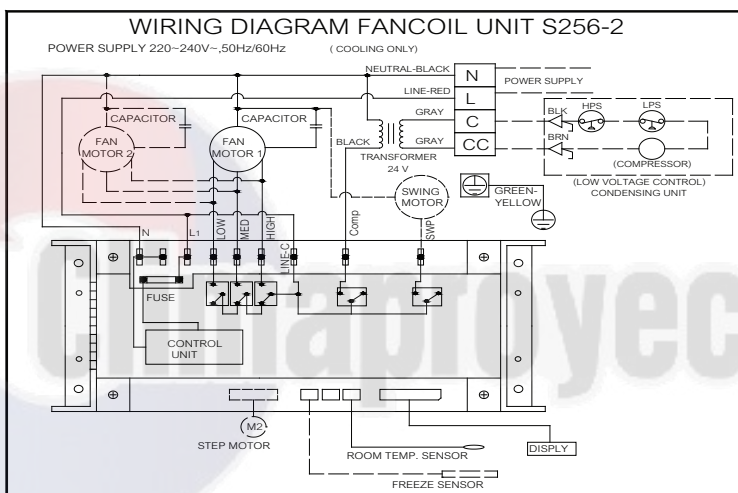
WIRING DIAGRAM FANCOIL UNIT S256-2

POWER SUPPLY 220~240V~,50Hz/60Hz ( COOLING ONLY)

NEUTRAL-BLACK
LINE-RED
N
L
C
CC
POWER SUPPLY
GRAY
GRAY
BLACK
TRANSFORMER 24 V
CAPACITOR
CAPACITOR
FAN MOTOR 2
FAN MOTOR 1
BLK
BRN
HPS
LPS
(COMPRESSOR)
(LOW VOLTAGE CONTROL) CONDENSING UNIT
SWING MOTOR
GREEN-YELLOW
N
L1
LOW
MED
HIGH
LINE-C
Comp
SWP
FUSE
CONTROL UNIT
M2
STEP MOTOR
ROOM TEMP. SENSOR
DISPLY
FREEZE SENSOR